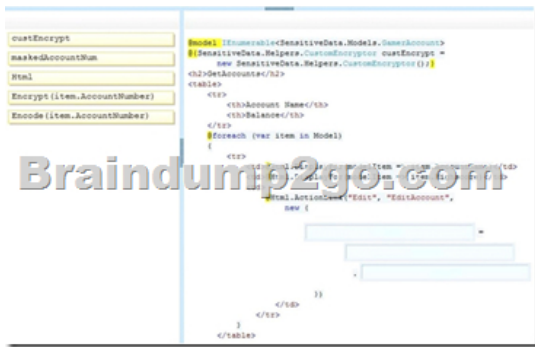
custEncrypt
maskedAccountNum
Html
Encrypt(item.AccountNumber)
Encode(item.AccountNumber)

@model IEnumerable<SensitiveData.Models.GamerAccount>
@{SensitiveData.Helpers.CustomEncryptor custEncrypt =
new SensitiveData.Helpers.CustomEncryptor();}
<h2>GetAccounts</h2>
<table>
<tr>
<th>Account Name</th>
<th>Balance</th>
</tr>
@foreach (var item in Model)
{
<tr>
<td>@Html.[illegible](item => item.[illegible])</td>
<td>@Html.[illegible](item => item.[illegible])</td>
<td>
@Html.ActionLink("Edit", "EditAccount",
new {
=
,
})
</td>
</tr>
}
</table>

Braindump2go.com